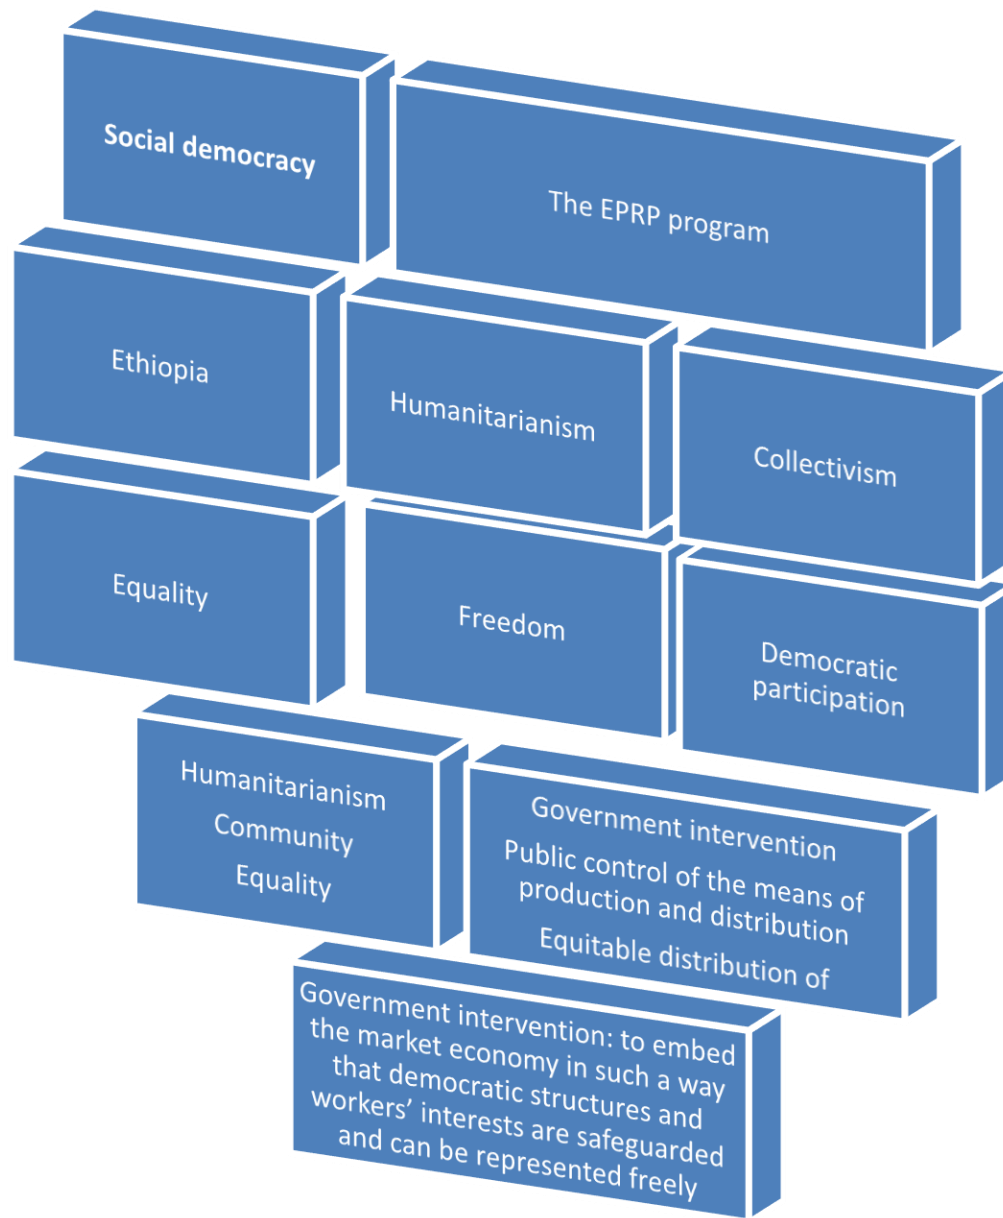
Social democracy

The EPRP program

Ethiopia

Humanitarianism

Collectivism

Equality

Freedom

Democratic participation

Humanitarianism
Community
Equality

Government intervention
Public control of the means of production and distribution
Equitable distribution of

Government intervention: to embed the market economy in such a way that democratic structures and workers' interests are safeguarded and can be represented freely